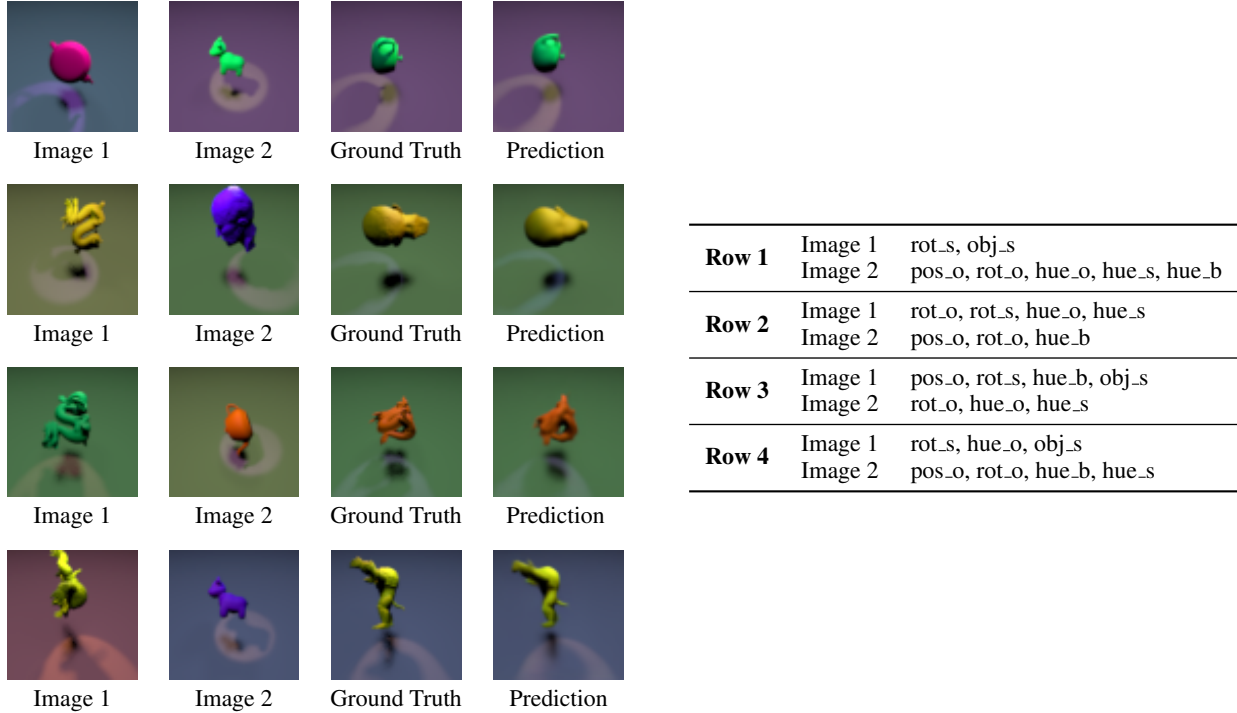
Image 1 Image 2 Ground Truth Prediction

Image 1 Image 2 Ground Truth Prediction

Image 1 Image 2 Ground Truth Prediction

Image 1 Image 2 Ground Truth Prediction

| | | |
|---|---|---|
| **Row 1** | Image 1 | rot_s, obj_s |
| | Image 2 | pos_o, rot_o, hue_o, hue_s, hue_b |
| **Row 2** | Image 1 | rot_o, rot_s, hue_o, hue_s |
| | Image 2 | pos_o, rot_o, hue_b |
| **Row 3** | Image 1 | pos_o, rot_s, hue_b, obj_s |
| | Image 2 | rot_o, hue_o, hue_s |
| **Row 4** | Image 1 | rot_s, hue_o, obj_s |
| | Image 2 | pos_o, rot_o, hue_b, hue_s |